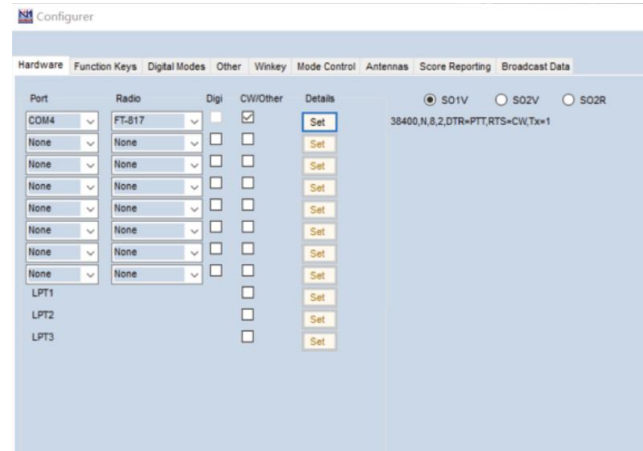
Configurer

Hardware | Function Keys | Digital Modes | Other | Winkey | Mode Control | Antennas | Score Reporting | Broadcast Data

| Port | Radio | Digi | CW/Other | Details |
|---|---|---|---|---|
| COM4 | FT-817 | ☐ | ☑ | Set |
| None | None | ☐ | ☐ | Set |
| None | None | ☐ | ☐ | Set |
| None | None | ☐ | ☐ | Set |
| None | None | ☐ | ☐ | Set |
| None | None | ☐ | ☐ | Set |
| None | None | ☐ | ☐ | Set |
| None | None | ☐ | ☐ | Set |
| LPT1 | | | ☐ | Set |
| LPT2 | | | ☐ | Set |
| LPT3 | | | ☐ | Set |

SO1V SO2V SO2R

38400,N,8,2,DTR=PTT,RTS=CW,Tx=1